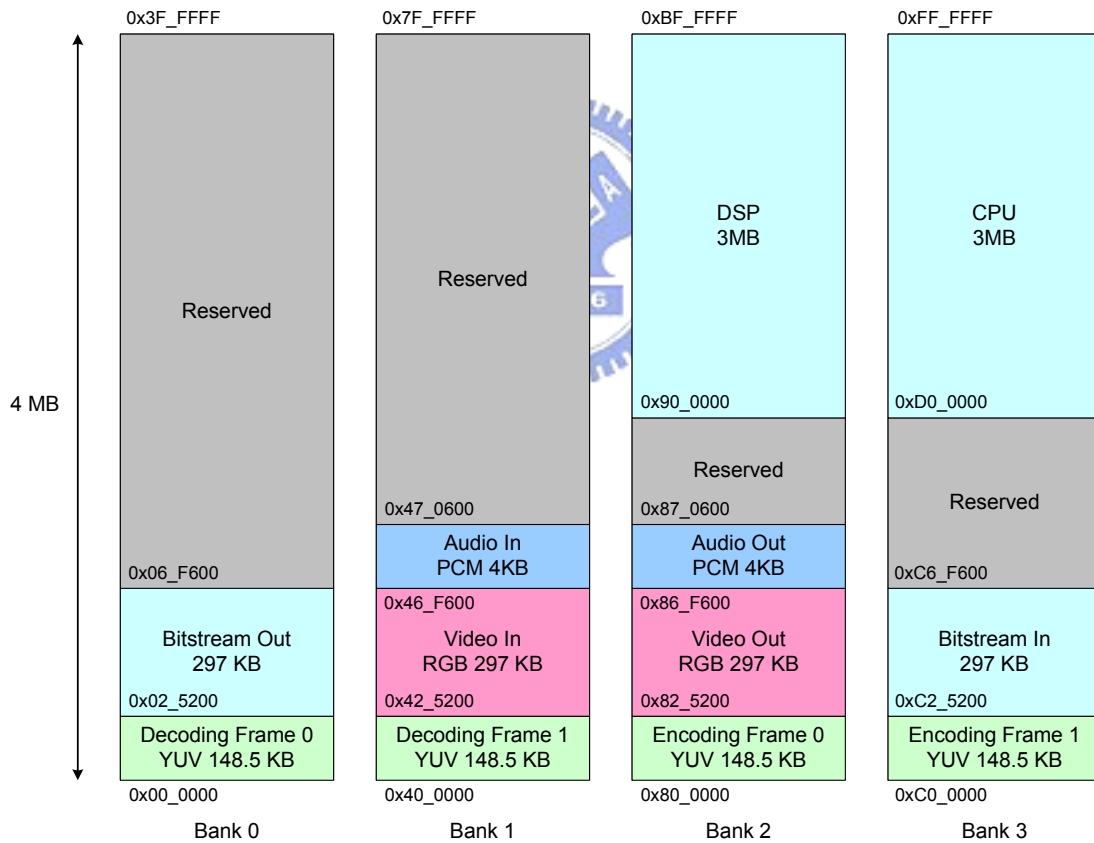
4 MB

0x3F_FFFF

Reserved

0x06_F600

Bitstream Out
297 KB

0x02_5200

Decoding Frame 0
YUV 148.5 KB

0x00_0000

Bank 0

0x7F_FFFF

Reserved

0x47_0600

Audio In
PCM 4KB

0x46_F600

Video In
RGB 297 KB

0x42_5200

Decoding Frame 1
YUV 148.5 KB

0x40_0000

Bank 1

0xBF_FFFF

DSP
3MB

0x90_0000

Reserved

0x87_0600

Audio Out
PCM 4KB

0x86_F600

Video Out
RGB 297 KB

0x82_5200

Encoding Frame 0
YUV 148.5 KB

0x80_0000

Bank 2

0xFF_FFFF

CPU
3MB

0xD0_0000

Reserved

0xC6_F600

Bitstream In
297 KB

0xC2_5200

Encoding Frame 1
YUV 148.5 KB

0xC0_0000

Bank 3